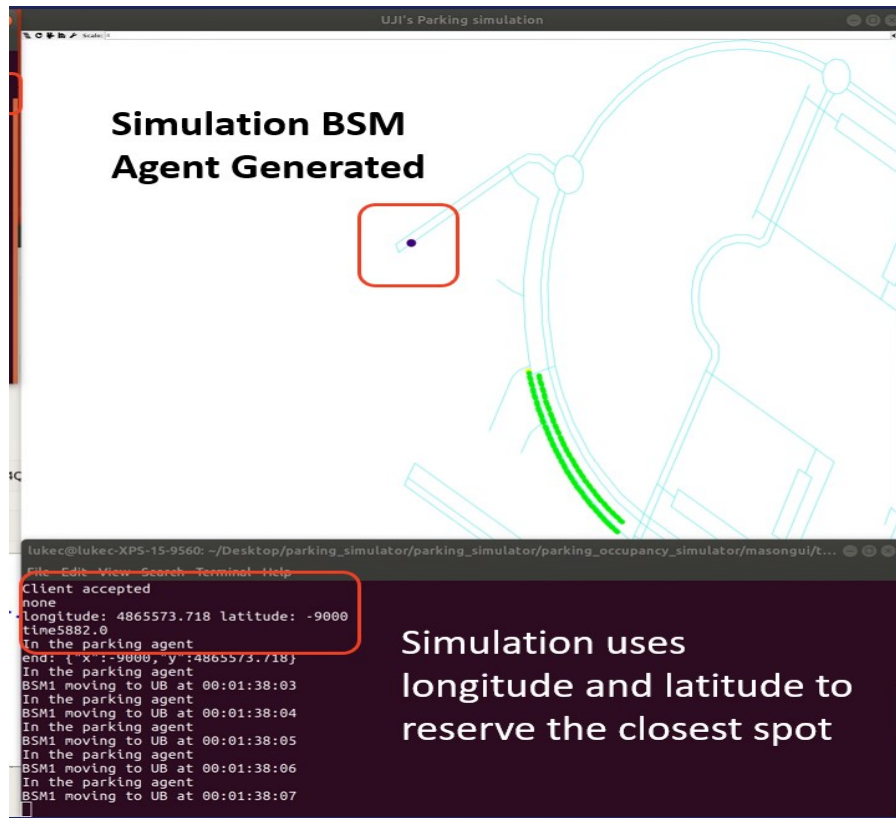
UJI's Parking simulation

Scale:

Simulation BSM Agent Generated

lukec@lukec-XPS-15-9560: ~/Desktop/parking_simulator/parking_simulator/parking_occupancy_simulator/masongui/t...

File Edit View Search Terminal Help

Client accepted
none
longitude: 4865573.718 latitude: -9000
time5882.0
In the parking agent
end: {"x":-9000,"y":4865573.718}
In the parking agent
BSM1 moving to UB at 00:01:38:03
In the parking agent
BSM1 moving to UB at 00:01:38:04
In the parking agent
BSM1 moving to UB at 00:01:38:05
In the parking agent
BSM1 moving to UB at 00:01:38:06
In the parking agent
BSM1 moving to UB at 00:01:38:07

Simulation uses longitude and latitude to reserve the closest spot